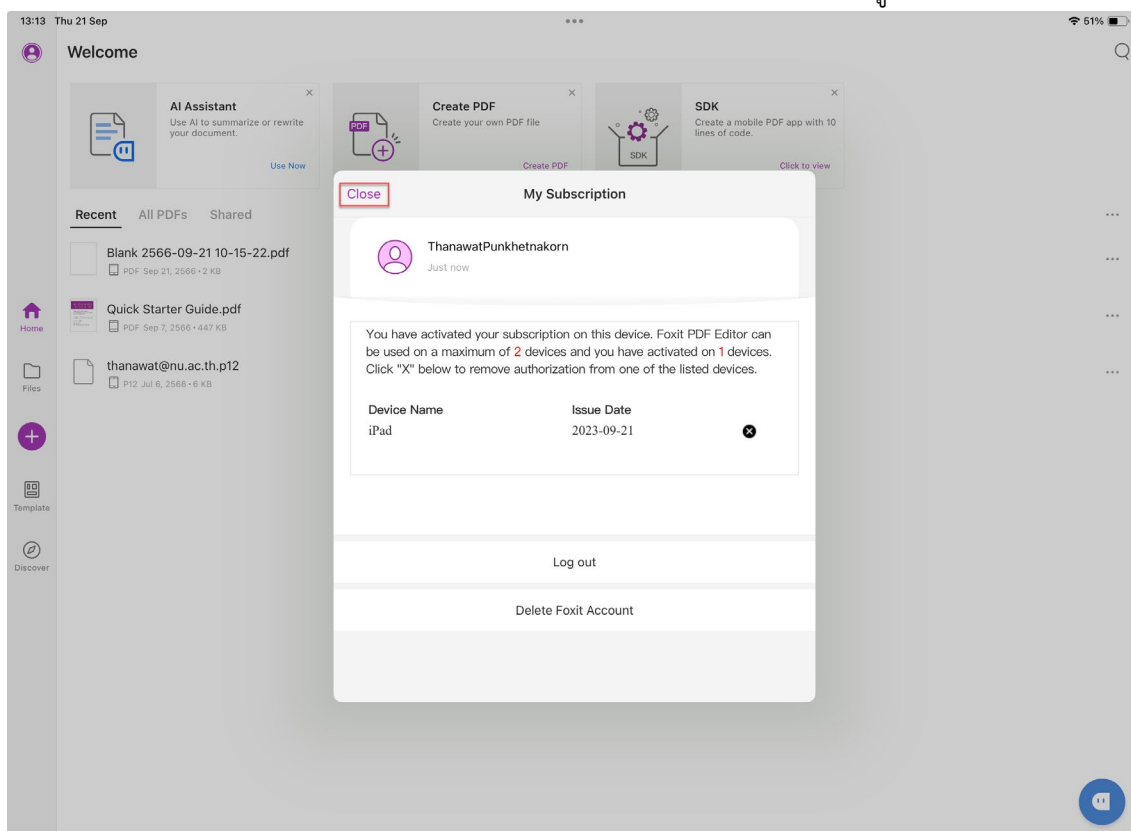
13:13 Thu 21 Sep

51%

Welcome

AI Assistant
Use AI to summarize or rewrite your document.
Use Now

Create PDF
Create your own PDF file
Create PDF

SDK
Create a mobile PDF app with 10 lines of code.
Click to view

Recent All PDFs Shared

Blank 2566-09-21 10-15-22.pdf
PDF Sep 21, 2566 • 2 KB

Quick Starter Guide.pdf
PDF Sep 7, 2566 • 447 KB

thanawat@nu.ac.th.p12
P12 Jul 6, 2566 • 6 KB

Home
Files
Template
Discover

Close
My Subscription

ThanawatPunkhetnakorn
Just now

You have activated your subscription on this device. Foxit PDF Editor can be used on a maximum of 2 devices and you have activated on 1 devices. Click "X" below to remove authorization from one of the listed devices.

| Device Name | Issue Date |
|---|---|
| iPad | 2023-09-21 |

Log out

Delete Foxit Account